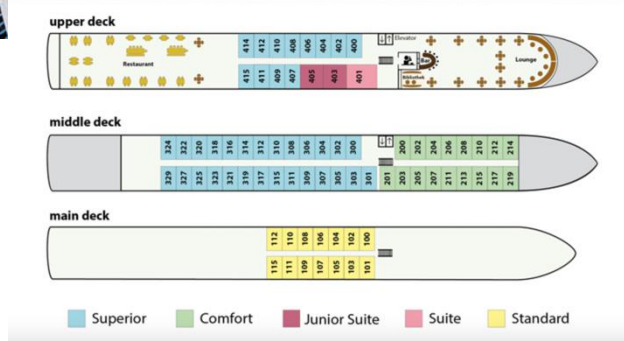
upper deck

Restaurant

414 412 410 408 406 404 402 400

415 411 409 407 405 403 401

Elevator

Bar

Bibliothek

Lounge

middle deck

324 322 320 318 316 314 312 310 308 306 304 302 300

329 327 325 323 321 319 317 315 311 309 307 305 303 301

200 202 204 206 208 210 212 214

201 203 205 207 211 213 215 217 219

main deck

112 110 108 106 104 102 100

115 111 109 107 105 103 101

Superior Comfort Junior Suite Suite Standard